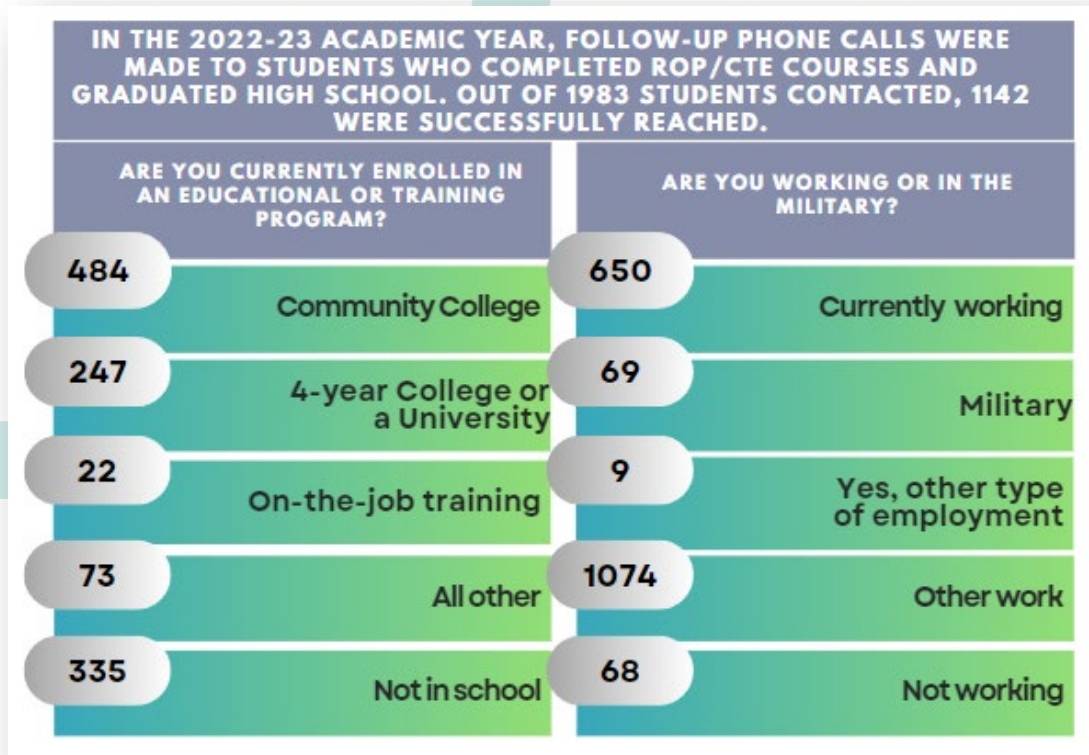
IN THE 2022-23 ACADEMIC YEAR, FOLLOW-UP PHONE CALLS WERE MADE TO STUDENTS WHO COMPLETED ROP/CTE COURSES AND GRADUATED HIGH SCHOOL. OUT OF 1983 STUDENTS CONTACTED, 1142 WERE SUCCESSFULLY REACHED.

ARE YOU CURRENTLY ENROLLED IN AN EDUCATIONAL OR TRAINING PROGRAM?

484 Community College

247 4-year College or a University

22 On-the-job training

73 All other

335 Not in school

ARE YOU WORKING OR IN THE MILITARY?

650 Currently working

69 Military

9 Yes, other type of employment

1074 Other work

68 Not working